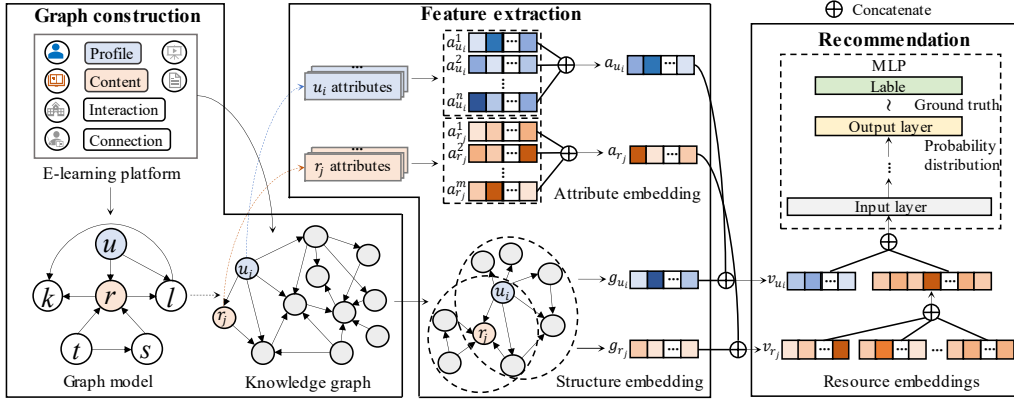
Graph construction

Profile

Content

Interaction

Connection

E-learning platform

$u$

$k$ $r$ $l$

$t$ $s$

Graph model

$u_i$

$r_j$

Knowledge graph

Feature extraction

$u_i$ attributes

$r_j$ attributes

$a_{u_i}^1$

$a_{u_i}^2$

$a_{u_i}^n$

$a_{u_i}$

$a_{r_j}^1$

$a_{r_j}^2$

$a_{r_j}^m$

$a_{r_j}$

Attribute embedding

$u_i$

$r_j$

$g_{u_i}$

$g_{r_j}$

Structure embedding

⊕ Concatenate

Recommendation

MLP

Lable

Ground truth

Output layer

Probability distribution

Input layer

$v_{u_i}$

$v_{r_j}$

Resource embeddings